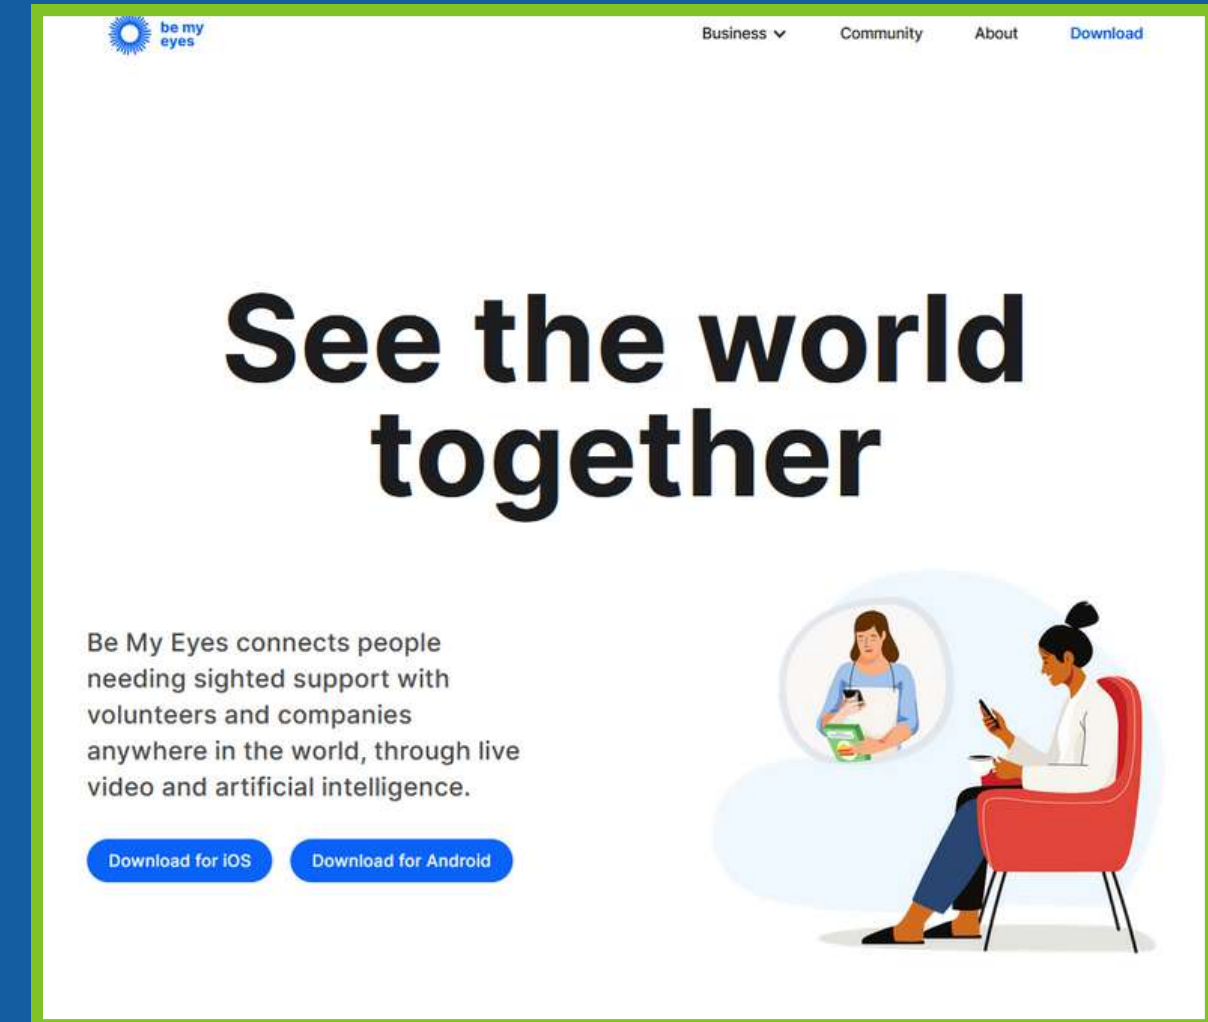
be my eyes

Business Community About Download

See the world together

Be My Eyes connects people needing sighted support with volunteers and companies anywhere in the world, through live video and artificial intelligence.

Download for iOS Download for Android